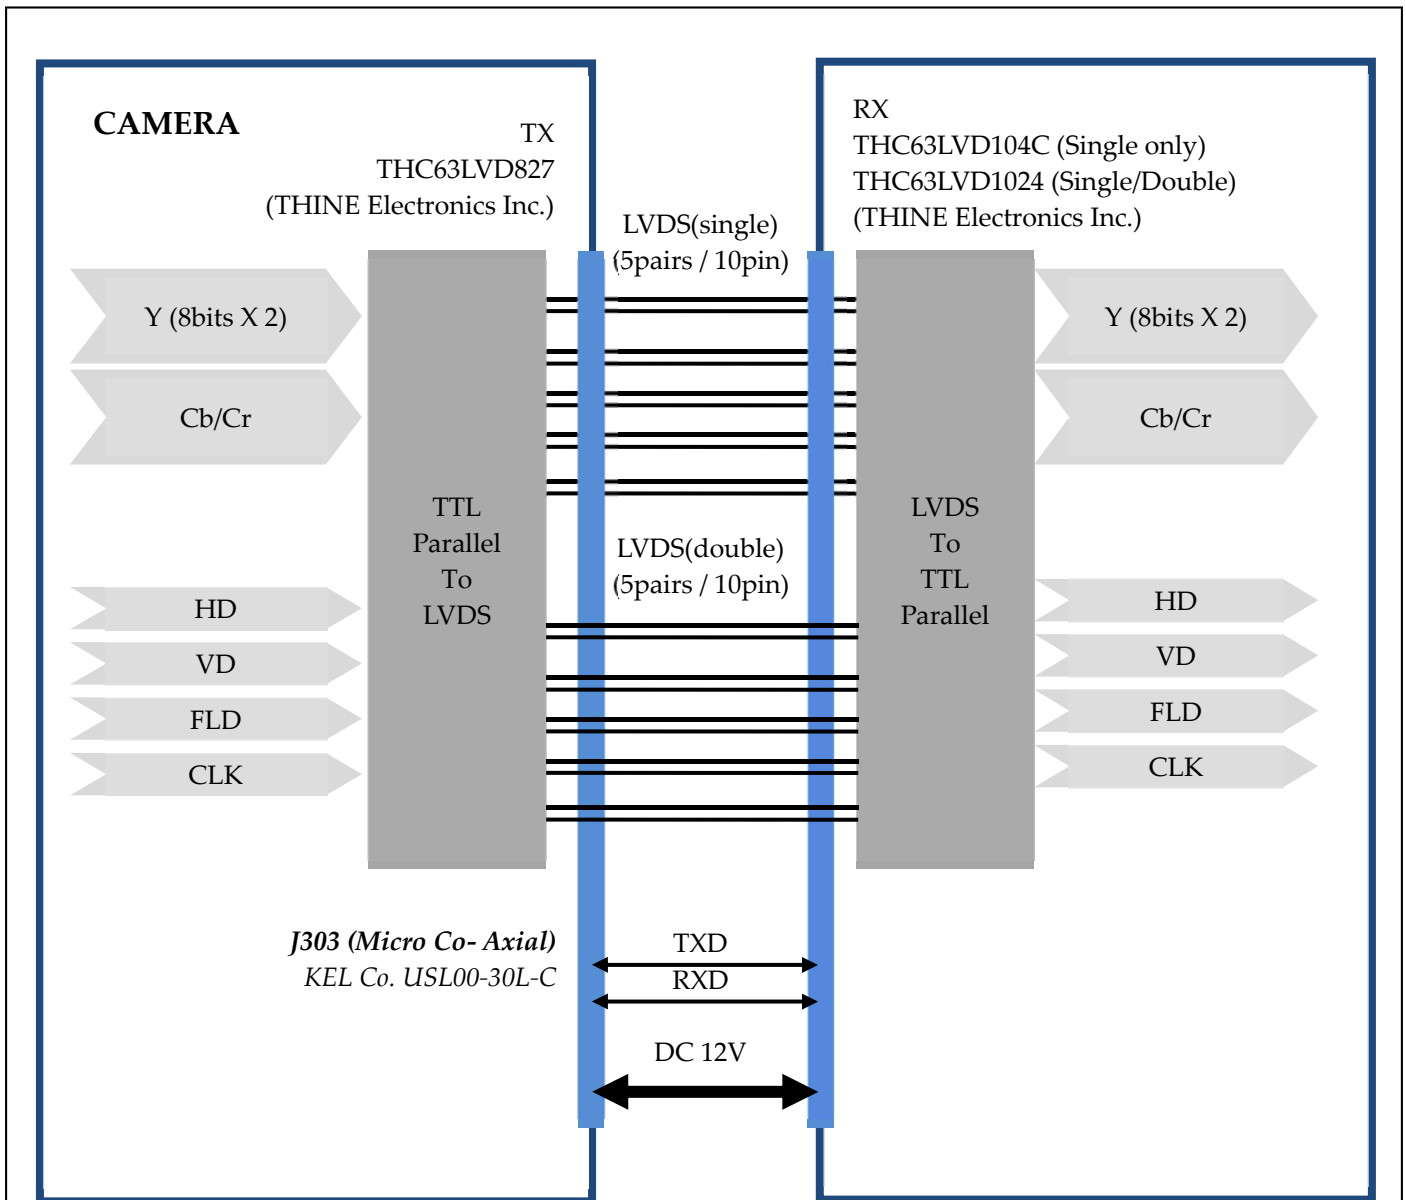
CAMERA

TX
THC63LVD827
(THINE Electronics Inc.)

RX
THC63LVD104C (Single only)
THC63LVD1024 (Single/Double)
(THINE Electronics Inc.)

LVDS(single)
(5pairs / 10pin)

Y (8bits X 2)

Cb/Cr

TTL
Parallel
To
LVDS

LVDS(double)
(5pairs / 10pin)

LVDS
To
TTL
Parallel

Y (8bits X 2)

Cb/Cr

HD

VD

FLD

CLK

HD

VD

FLD

CLK

J303 (Micro Co- Axial)
KEL Co. USL00-30L-C

TXD
RXD

DC 12V